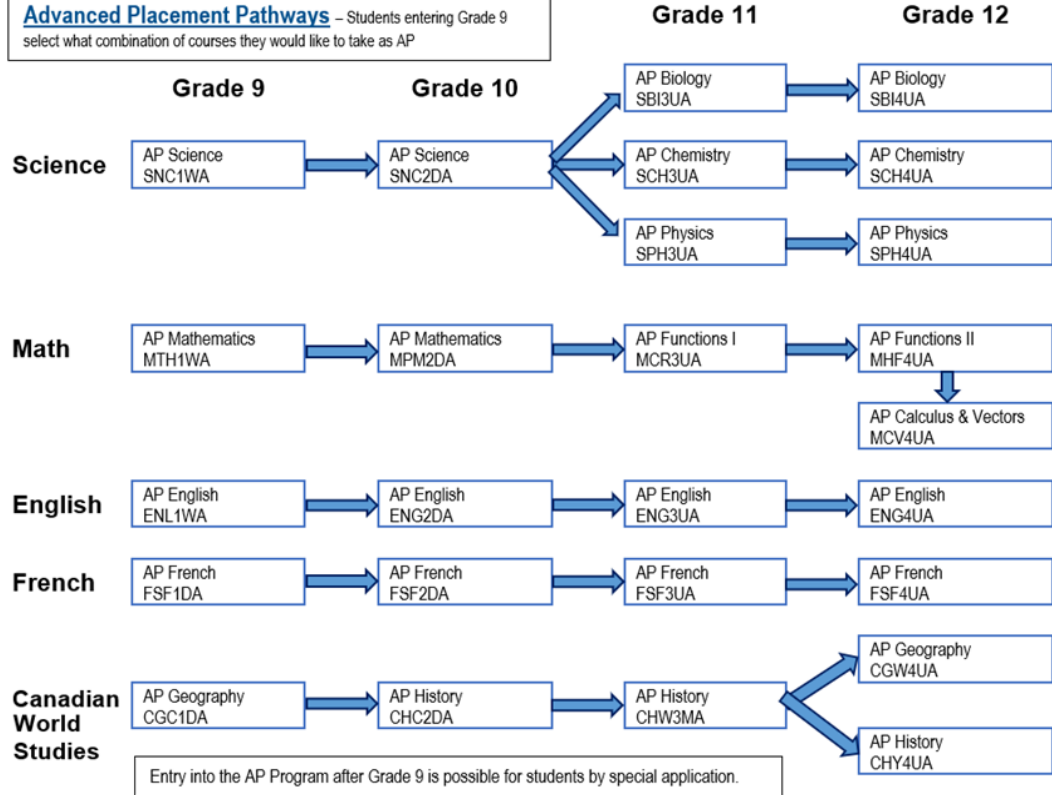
Advanced Placement Pathways – Students entering Grade 9 select what combination of courses they would like to take as AP

Grade 9

Grade 10

Grade 11

Grade 12

Science

AP Science SNC1WA

AP Science SNC2DA

AP Biology SBI3UA

AP Chemistry SCH3UA

AP Physics SPH3UA

AP Biology SBI4UA

AP Chemistry SCH4UA

AP Physics SPH4UA

Math

AP Mathematics MTH1WA

AP Mathematics MPM2DA

AP Functions I MCR3UA

AP Functions II MHF4UA

AP Calculus & Vectors MCV4UA

English

AP English ENL1WA

AP English ENG2DA

AP English ENG3UA

AP English ENG4UA

French

AP French FSF1DA

AP French FSF2DA

AP French FSF3UA

AP French FSF4UA

Canadian World Studies

AP Geography CGC1DA

AP History CHC2DA

AP History CHW3MA

AP Geography CGW4UA

AP History CHY4UA

Entry into the AP Program after Grade 9 is possible for students by special application.